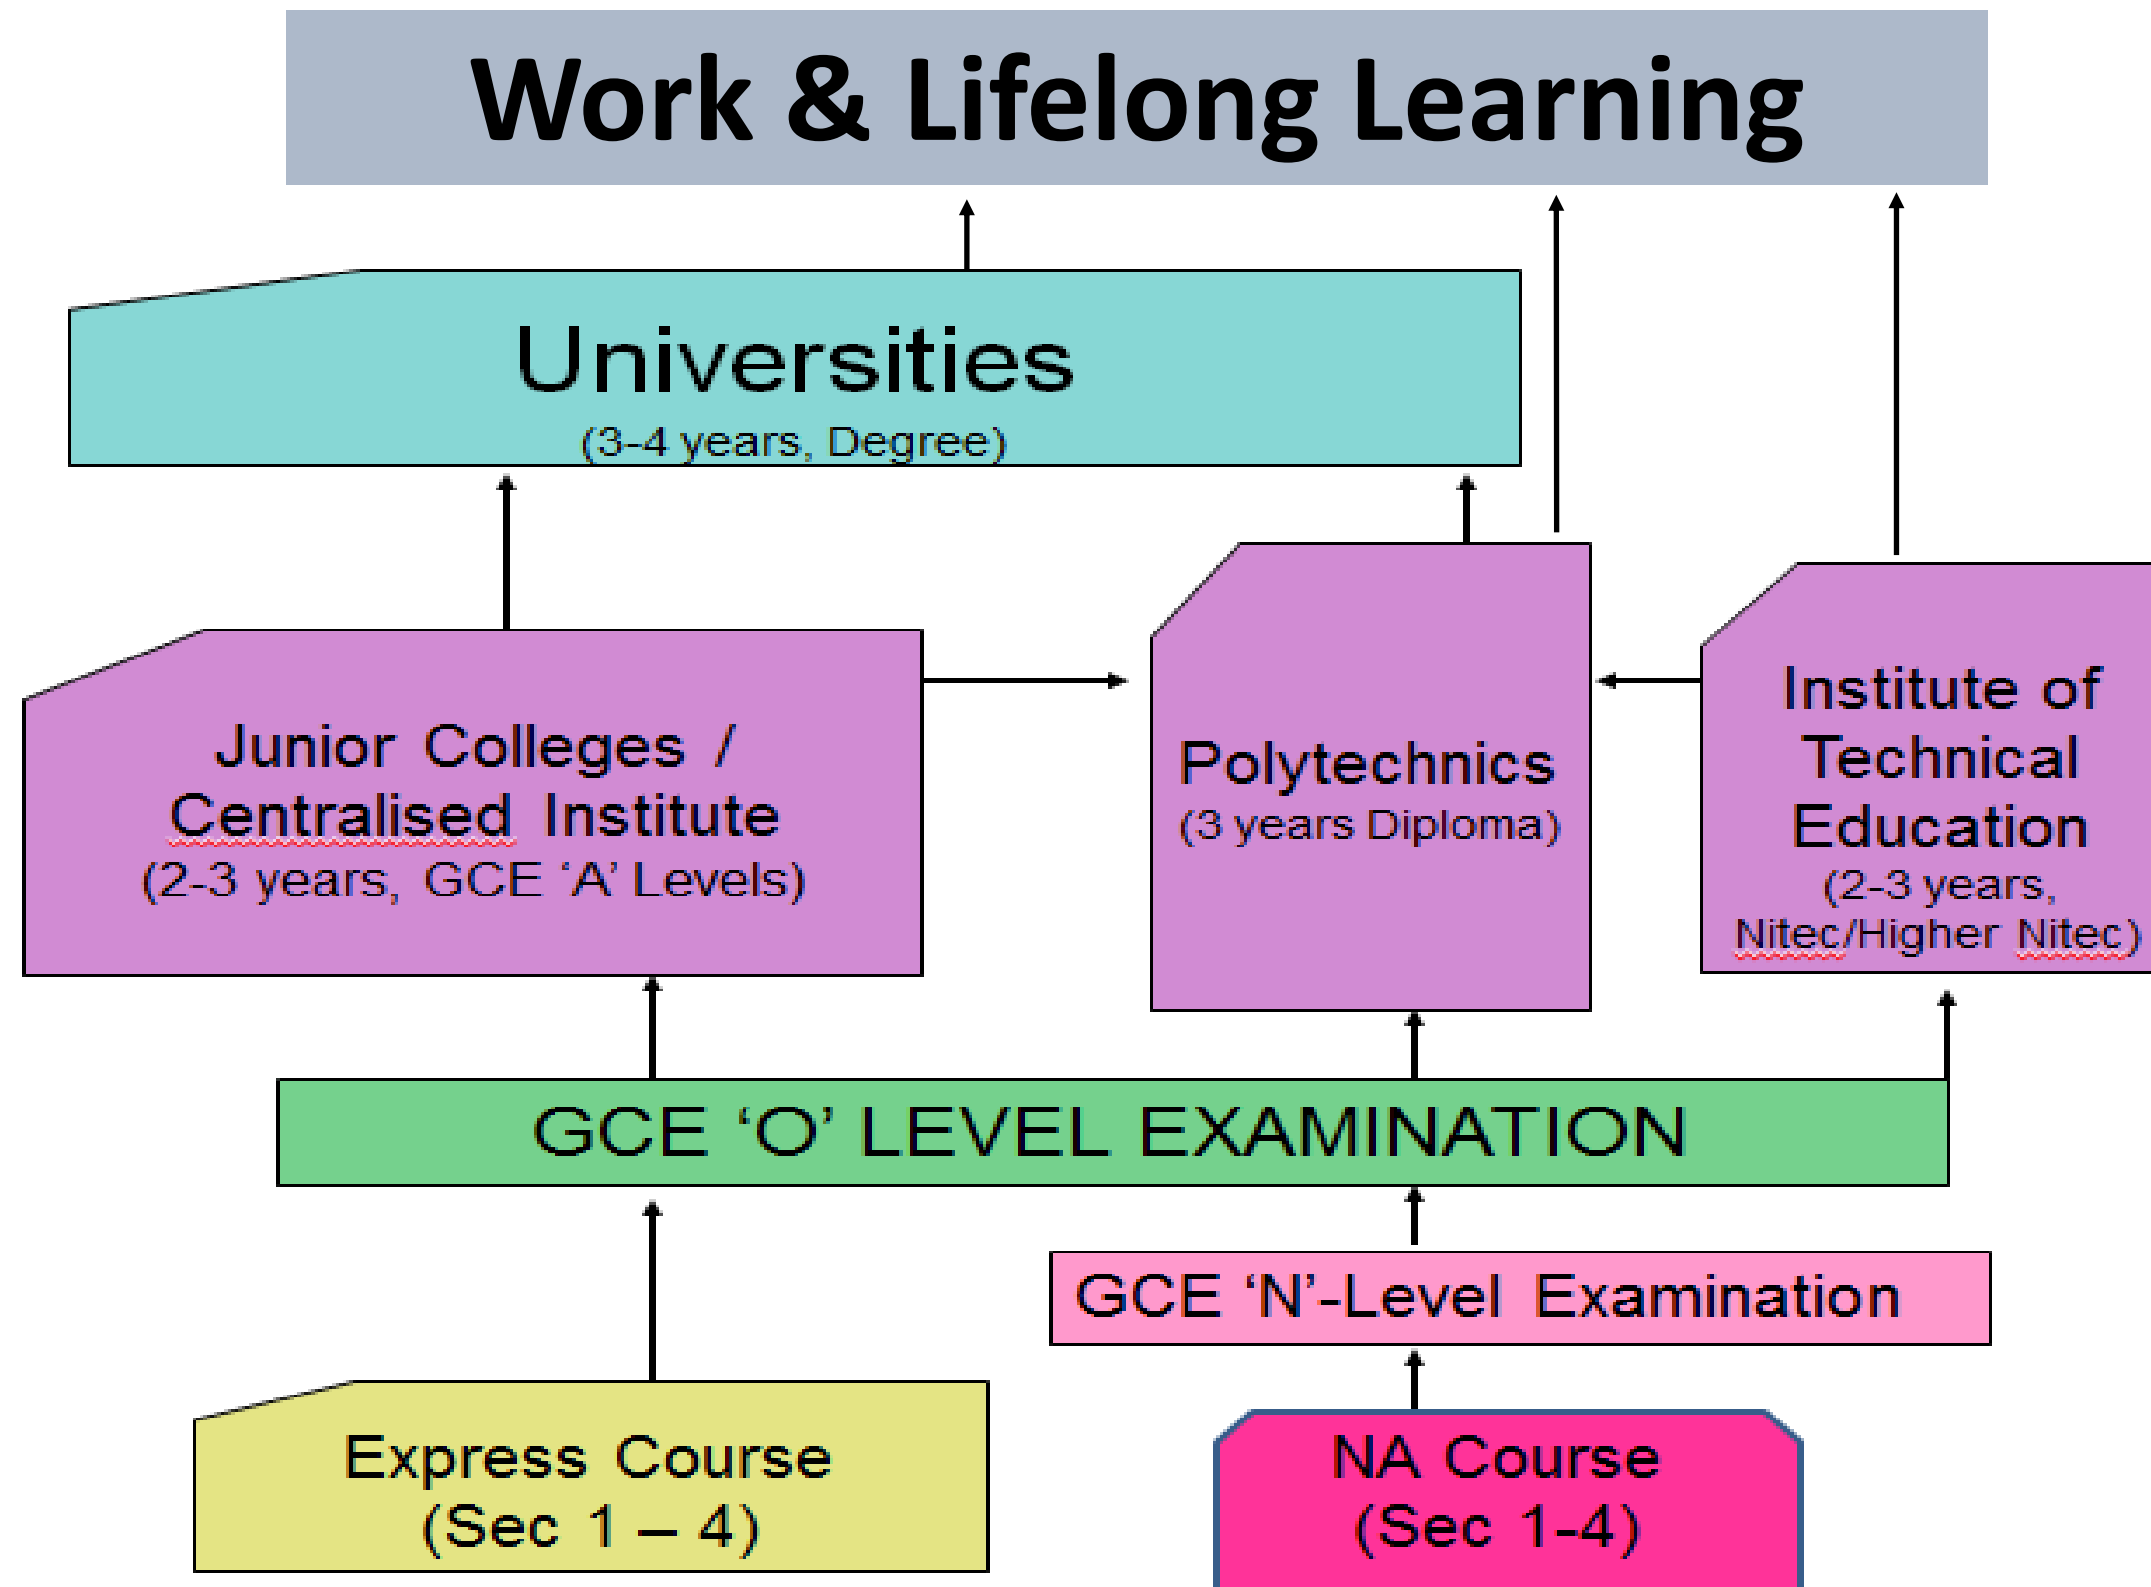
Work & Lifelong Learning

Universities
(3-4 years, Degree)

Junior Colleges / Centralised Institute
(2-3 years, GCE 'A' Levels)

Polytechnics
(3 years Diploma)

Institute of Technical Education
(2-3 years, Nitec/Higher Nitec)

GCE 'O' LEVEL EXAMINATION

GCE 'N'-Level Examination

Express Course
(Sec 1 – 4)

NA Course
(Sec 1-4)